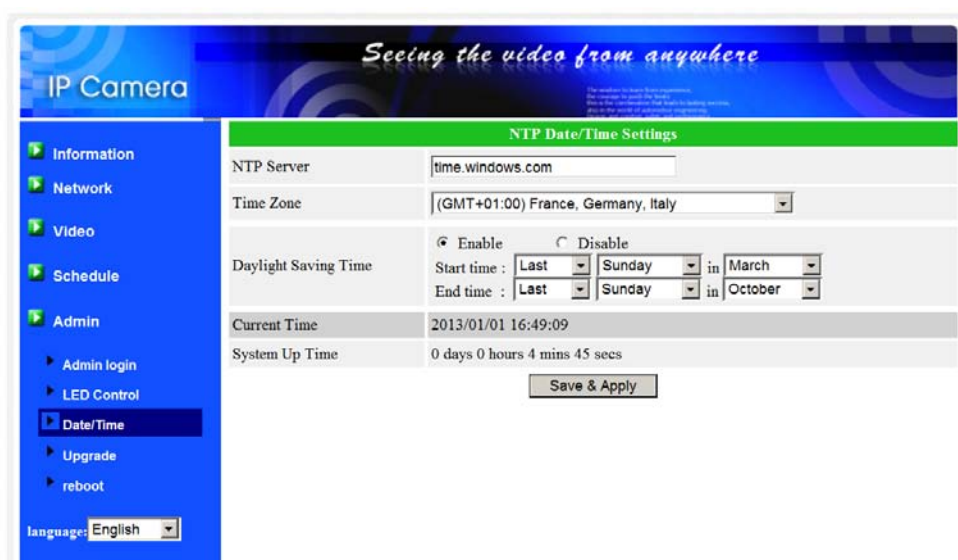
IP Camera

Seeing the video from anywhere

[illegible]

Information
Network
Video
Schedule
Admin
Admin login
LED Control
Date/Time
Upgrade
reboot

language: English

NTP Date/Time Settings

| NTP Server | time.windows.com |
|---|---|
| Time Zone | (GMT+01:00) France, Germany, Italy |
| Daylight Saving Time | Enable Disable<br>Start time : Last Sunday in March<br>End time : Last Sunday in October |
| Current Time | 2013/01/01 16:49:09 |
| System Up Time | 0 days 0 hours 4 mins 45 secs |

Save & Apply